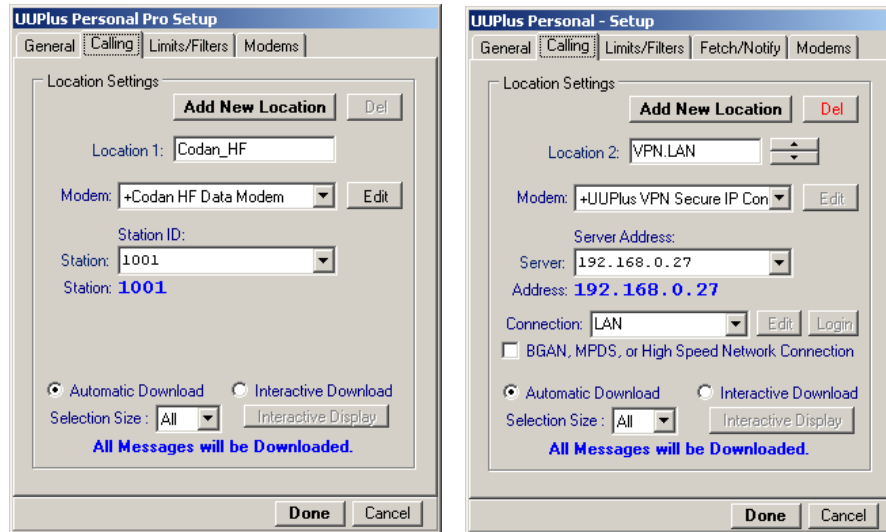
UUPlus Personal Pro Setup

General | Calling | Limits/Filters | Modems

Location Settings

Add New Location | Del

Location 1: Codan_HF

Modem: +Codan HF Data Modem | Edit

Station ID:

Station: 1001

Station: 1001

Automatic Download | Interactive Download

Selection Size : All | Interactive Display

All Messages will be Downloaded.

Done | Cancel

UUPlus Personal - Setup

General | Calling | Limits/Filters | Fetch/Notify | Modems

Location Settings

Add New Location | Del

Location 2: VPN.LAN

Modem: +UUPlus VPN Secure IP Con | Edit

Server Address:

Server: 192.168.0.27

Address: 192.168.0.27

Connection: LAN | Edit | Login

BGAN, MPDS, or High Speed Network Connection

Automatic Download | Interactive Download

Selection Size : All | Interactive Display

All Messages will be Downloaded.

Done | Cancel